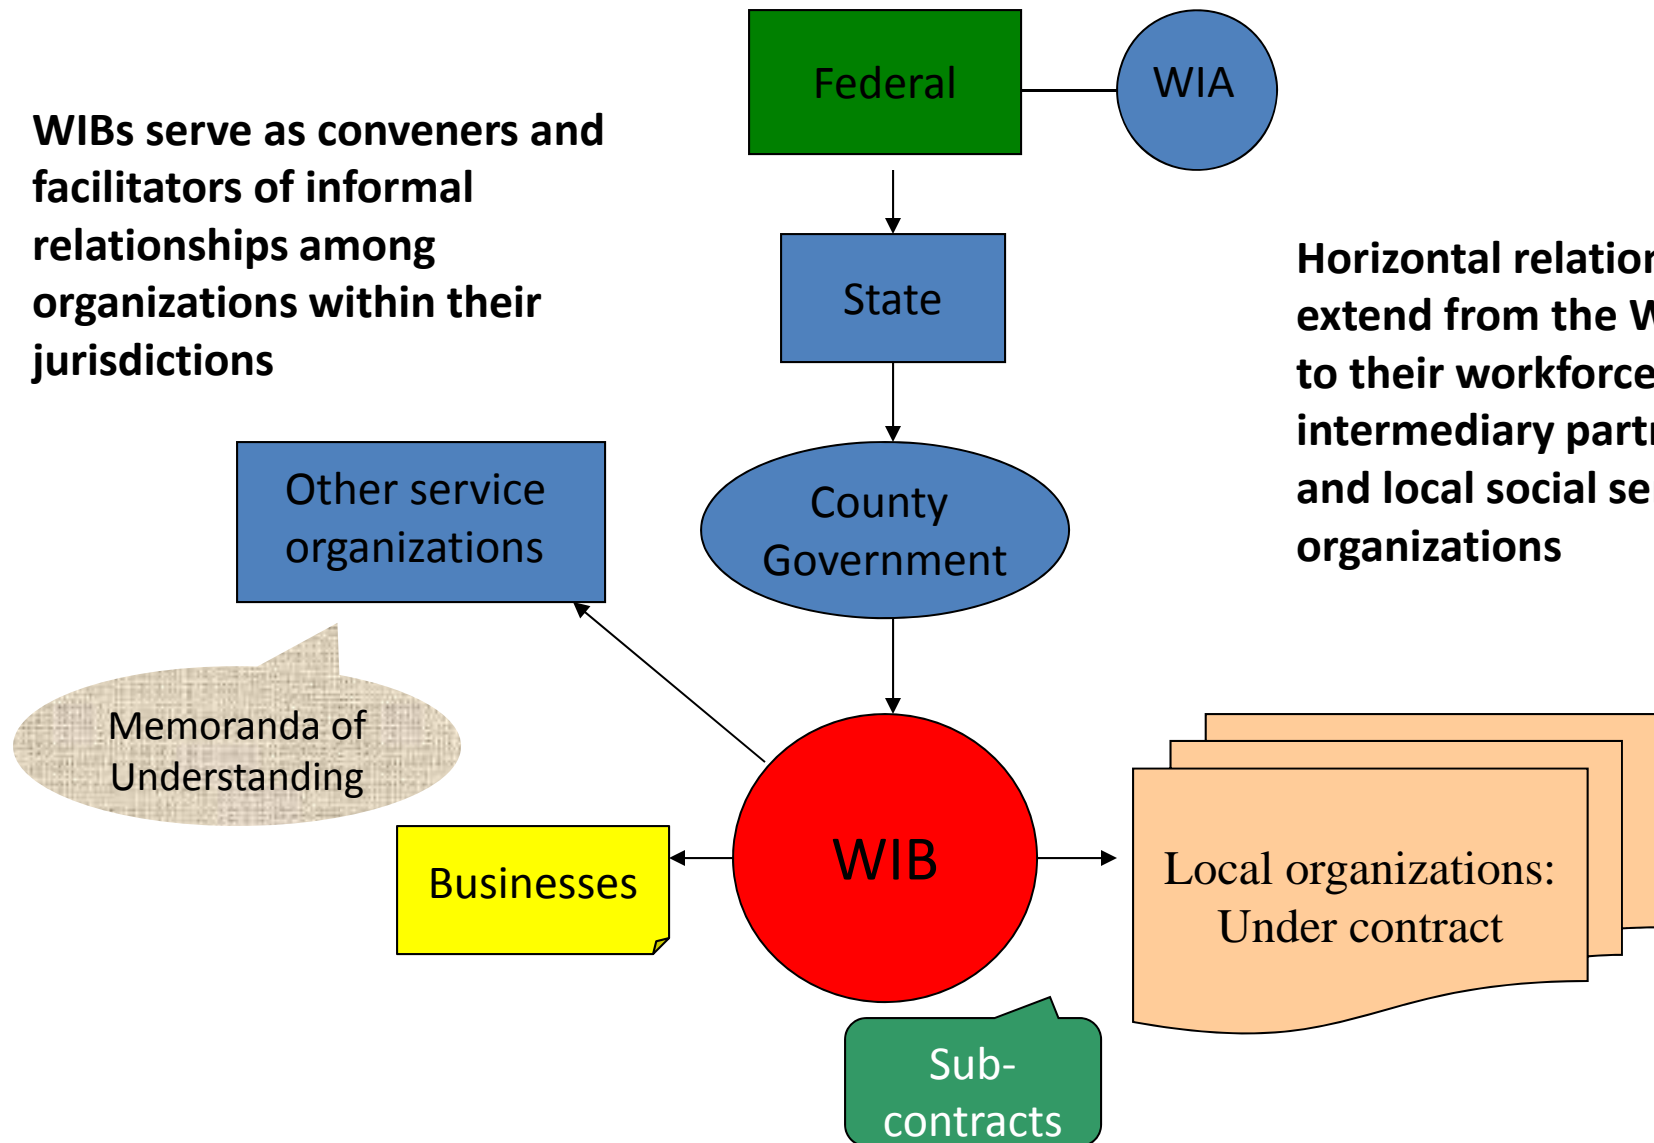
Federal

WIA

WIBs serve as conveners and facilitators of informal relationships among organizations within their jurisdictions

State

Horizontal relation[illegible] extend from the W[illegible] to their workforce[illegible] intermediary part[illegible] and local social se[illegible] organizations

Other service organizations

County Government

Memoranda of Understanding

WIB

Businesses

Local organizations: Under contract

Sub-contracts